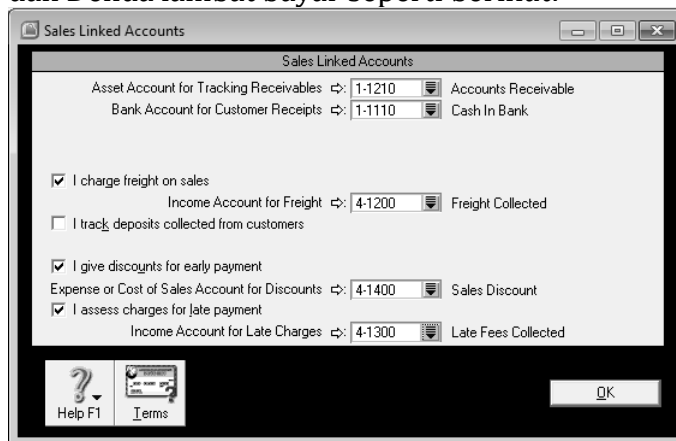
dan Denda lambat bayar seperti berikut:

Sales Linked Accounts

Sales Linked Accounts

Asset Account for Tracking Receivables ⇨: 1-1210 Accounts Receivable
Bank Account for Customer Receipts ⇨: 1-1110 Cash In Bank

☑ I charge freight on sales
Income Account for Freight ⇨: 4-1200 Freight Collected
☐ I track deposits collected from customers

☑ I give discounts for early payment
Expense or Cost of Sales Account for Discounts ⇨: 4-1400 Sales Discount
☑ I assess charges for late payment
Income Account for Late Charges ⇨: 4-1300 Late Fees Collected

Help F1
Terms
OK